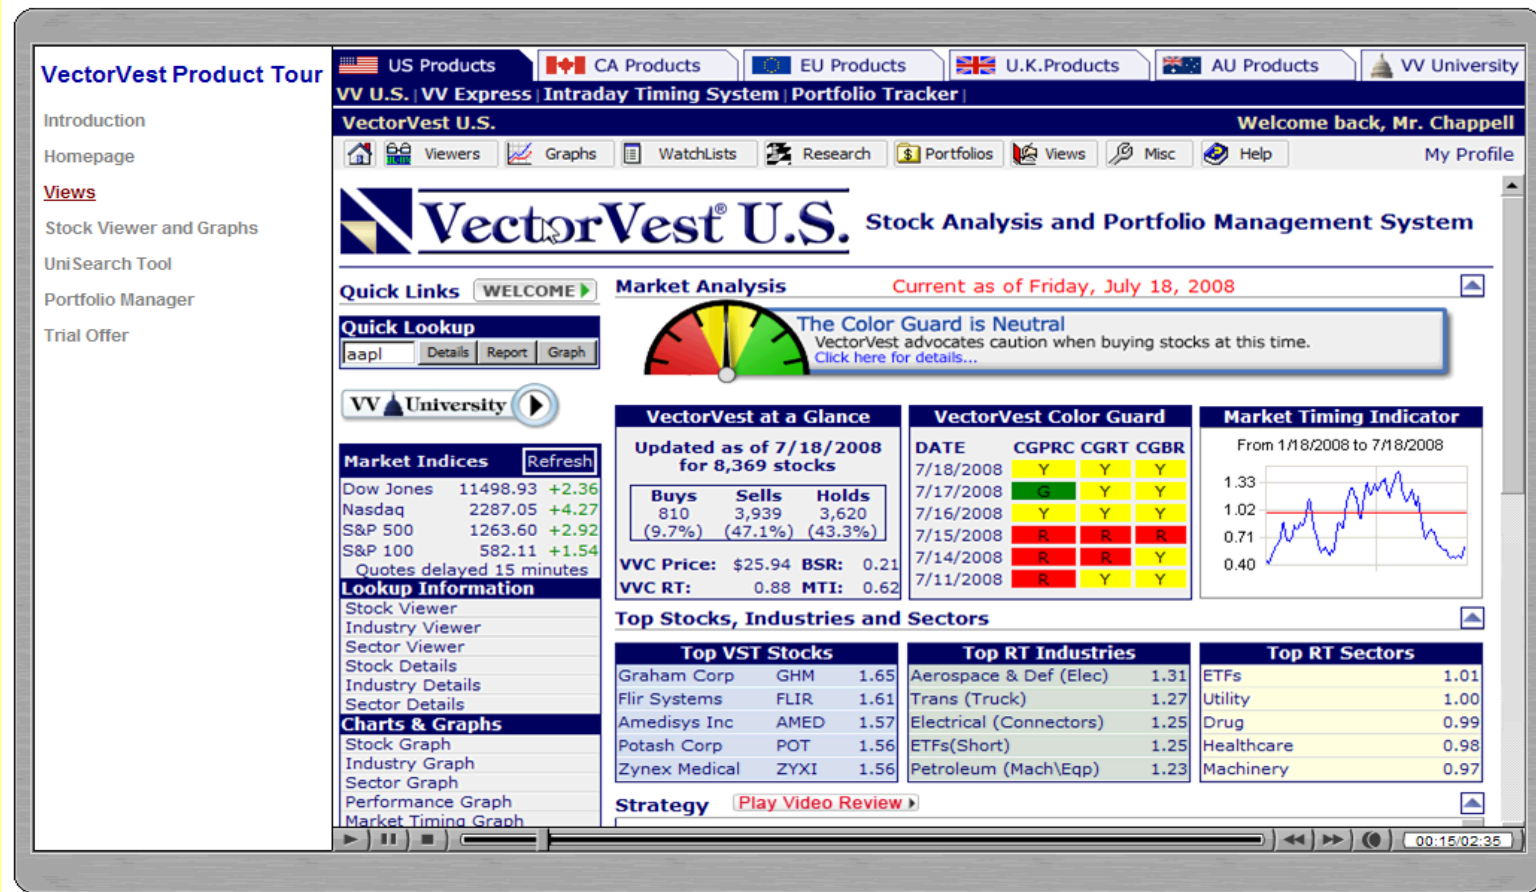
VectorVest Product Tour

Introduction
Homepage
Views
Stock Viewer and Graphs
UniSearch Tool
Portfolio Manager
Trial Offer

US Products | CA Products | EU Products | U.K.Products | AU Products | VV University

VV U.S. | VV Express | Intraday Timing System | Portfolio Tracker |

VectorVest U.S.
Welcome back, Mr. Chappell

Viewers | Graphs | WatchLists | Research | Portfolios | Views | Misc | Help | My Profile

VectorVest® U.S. Stock Analysis and Portfolio Management System

Quick Links WELCOME

Quick Lookup
aapl Details Report Graph

VV University

Market Indices Refresh

| | | |
|---|---|---|
| Dow Jones | 11498.93 | +2.36 |
| Nasdaq | 2287.05 | +4.27 |
| S&P 500 | 1263.60 | +2.92 |
| S&P 100 | 582.11 | +1.54 |

Quotes delayed 15 minutes

Lookup Information
Stock Viewer
Industry Viewer
Sector Viewer
Stock Details
Industry Details
Sector Details

Charts & Graphs
Stock Graph
Industry Graph
Sector Graph
Performance Graph
Market Timing Graph

Market Analysis Current as of Friday, July 18, 2008

The Color Guard is Neutral
VectorVest advocates caution when buying stocks at this time.
Click here for details...

VectorVest at a Glance
Updated as of 7/18/2008 for 8,369 stocks

| Buys | Sells | Holds |
|---|---|---|
| 810 | 3,939 | 3,620 |
| (9.7%) | (47.1%) | (43.3%) |

VVC Price: $25.94 BSR: 0.21
VVC RT: 0.88 MTI: 0.62

VectorVest Color Guard

| DATE | CGPRC | CGRT | CGBR |
|---|---|---|---|
| 7/18/2008 | Y | Y | Y |
| 7/17/2008 | G | Y | Y |
| 7/16/2008 | Y | Y | Y |
| 7/15/2008 | R | R | R |
| 7/14/2008 | R | R | Y |
| 7/11/2008 | R | Y | Y |

Market Timing Indicator
From 1/18/2008 to 7/18/2008
1.33
1.02
0.71
0.40

Top Stocks, Industries and Sectors

| Top VST Stocks | | |
|---|---|---|
| Graham Corp | GHM | 1.65 |
| Flir Systems | FLIR | 1.61 |
| Amedisys Inc | AMED | 1.57 |
| Potash Corp | POT | 1.56 |
| Zynex Medical | ZYXI | 1.56 |

| Top RT Industries | |
|---|---|
| Aerospace & Def (Elec) | 1.31 |
| Trans (Truck) | 1.27 |
| Electrical (Connectors) | 1.25 |
| ETFs(Short) | 1.25 |
| Petroleum (Mach\Eqp) | 1.23 |

| Top RT Sectors | |
|---|---|
| ETFs | 1.01 |
| Utility | 1.00 |
| Drug | 0.99 |
| Healthcare | 0.98 |
| Machinery | 0.97 |

Strategy Play Video Review

00:15/02:35